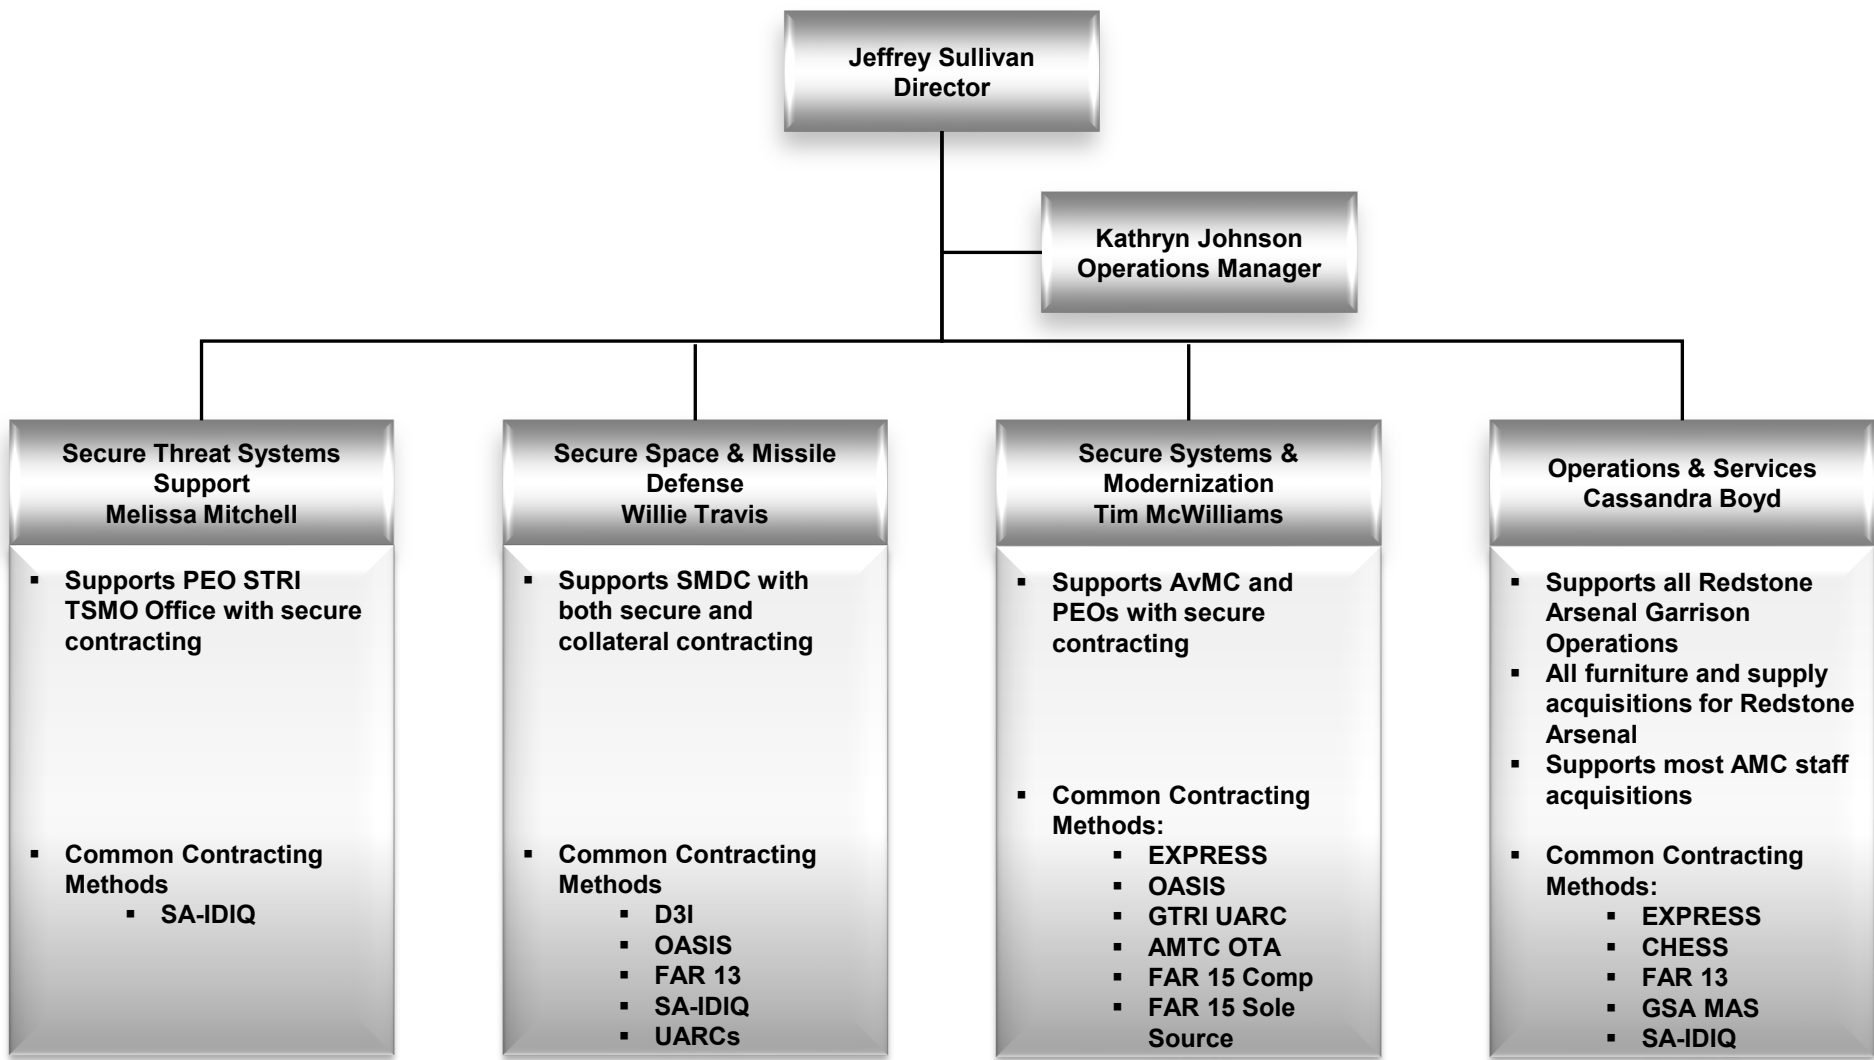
Jeffrey Sullivan
Director

Kathryn Johnson
Operations Manager

Secure Threat Systems Support
Melissa Mitchell

- Supports PEO STRI TSMO Office with secure contracting
- Common Contracting Methods
  - SA-IDIQ

Secure Space & Missile Defense
Willie Travis

- Supports SMDC with both secure and collateral contracting
- Common Contracting Methods
  - D3I
  - OASIS
  - FAR 13
  - SA-IDIQ
  - UARCs

Secure Systems & Modernization
Tim McWilliams

- Supports AvMC and PEOs with secure contracting
- Common Contracting Methods:
  - EXPRESS
  - OASIS
  - GTRI UARC
  - AMTC OTA
  - FAR 15 Comp
  - FAR 15 Sole Source

Operations & Services
Cassandra Boyd

- Supports all Redstone Arsenal Garrison Operations
- All furniture and supply acquisitions for Redstone Arsenal
- Supports most AMC staff acquisitions
- Common Contracting Methods:
  - EXPRESS
  - CHESS
  - FAR 13
  - GSA MAS
  - SA-IDIQ